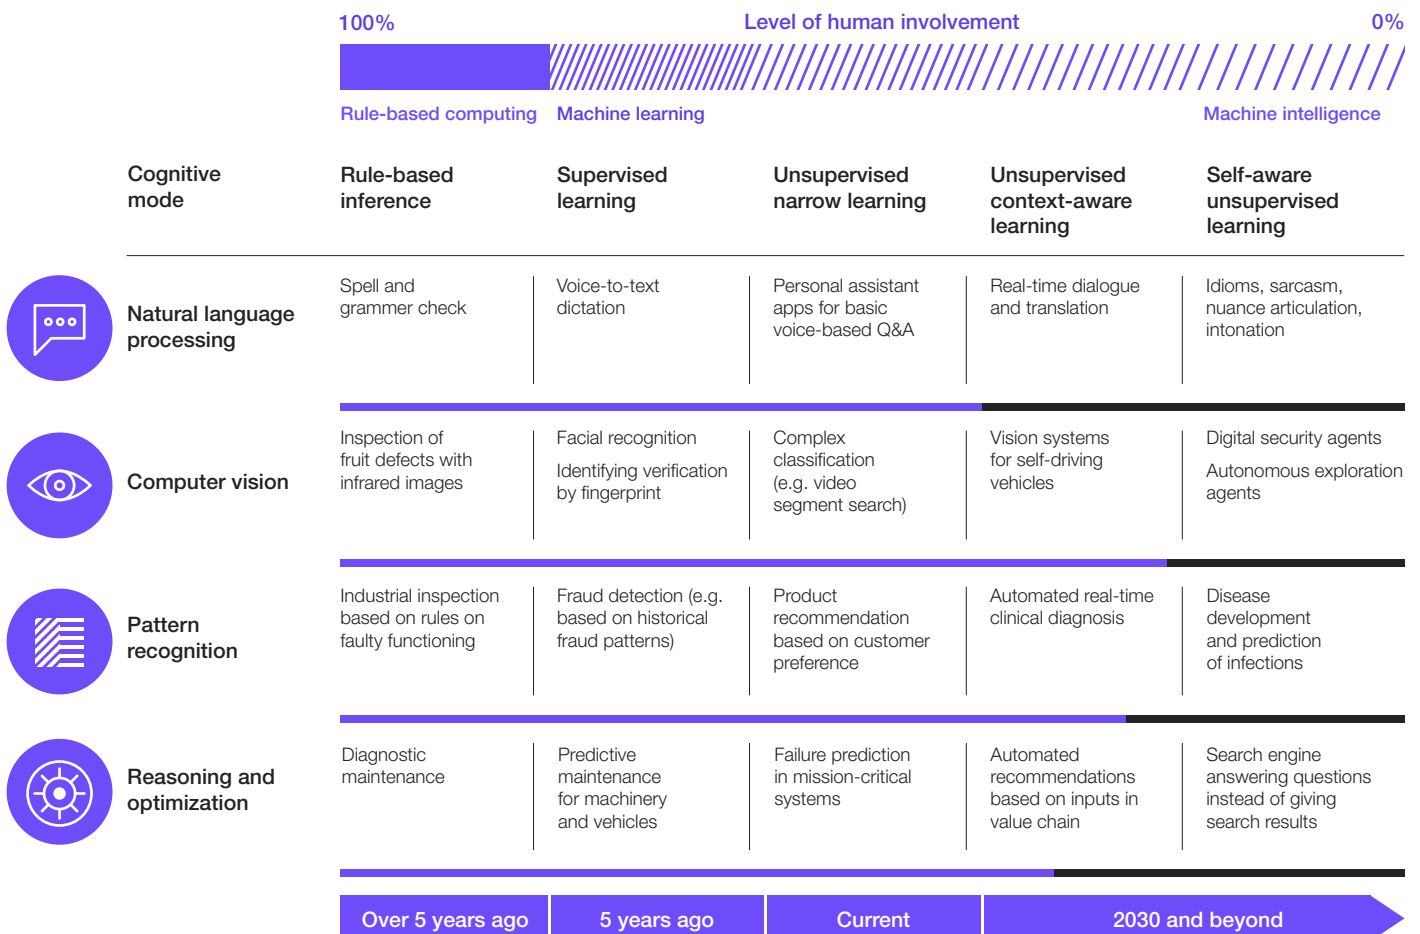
100% Level of human involvement 0%

Rule-based computing Machine learning Machine intelligence

| Cognitive mode | Rule-based inference | Supervised learning | Unsupervised narrow learning | Unsupervised context-aware learning | Self-aware unsupervised learning |
|---|---|---|---|---|---|
| Natural language processing | Spell and grammer check | Voice-to-text dictation | Personal assistant apps for basic voice-based Q&A | Real-time dialogue and translation | Idioms, sarcasm, nuance articulation, intonation |
| Computer vision | Inspection of fruit defects with infrared images | Facial recognition<br>Identifying verification by fingerprint | Complex classification (e.g. video segment search) | Vision systems for self-driving vehicles | Digital security agents<br>Autonomous exploration agents |
| Pattern recognition | Industrial inspection based on rules on faulty functioning | Fraud detection (e.g. based on historical fraud patterns) | Product recommendation based on customer preference | Automated real-time clinical diagnosis | Disease development and prediction of infections |
| Reasoning and optimization | Diagnostic maintenance | Predictive maintenance for machinery and vehicles | Failure prediction in mission-critical systems | Automated recommendations based on inputs in value chain | Search engine answering questions instead of giving search results |

Over 5 years ago 5 years ago Current 2030 and beyond